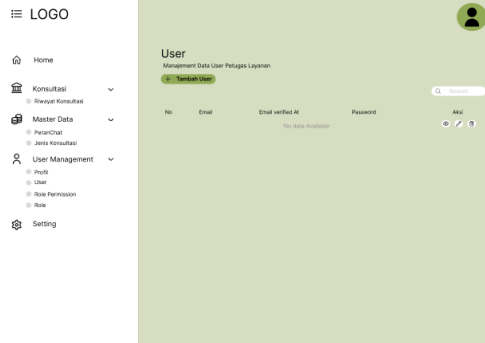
LOGO

Home

Konsultasi
Riwayat Konsultasi

Master Data
PesanChat
Jenis Konsultasi

User Management
Profil
User
Role Permission
Role

Setting

User
Manajement Data User Petugas Layanan

+ Tambah User

Search

| No | Email | Email verified At | Password | Aksi |
|---|---|---|---|---|
| | | No data Available | | |